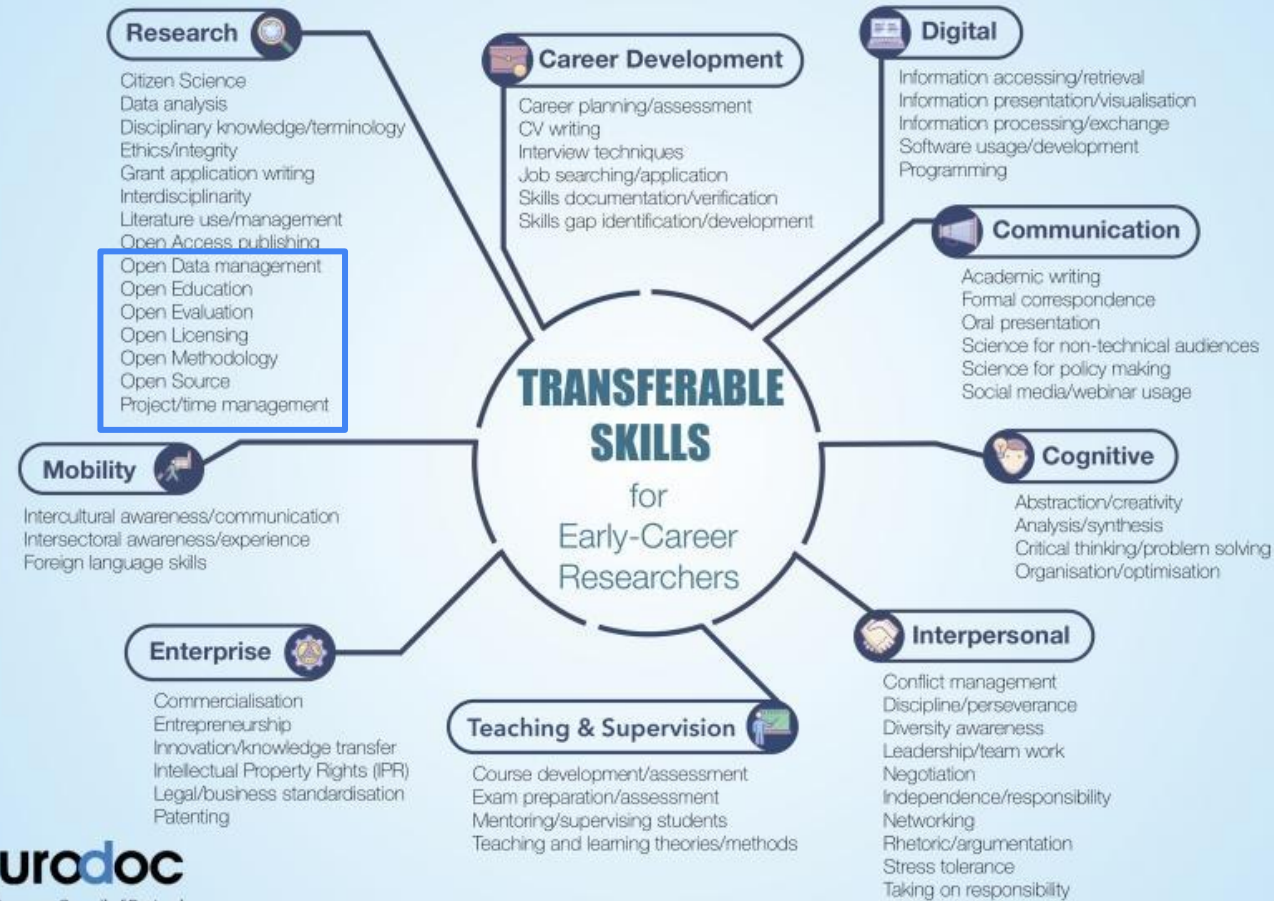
TRANSFERABLE SKILLS for Early-Career Researchers

Research

Citizen Science
Data analysis
Disciplinary knowledge/terminology
Ethics/integrity
Grant application writing
Interdisciplinarity
Literature use/management
Open Access publishing
Open Data management
Open Education
Open Evaluation
Open Licensing
Open Methodology
Open Source
Project/time management

Career Development

Career planning/assessment
CV writing
Interview techniques
Job searching/application
Skills documentation/verification
Skills gap identification/development

Digital

Information accessing/retrieval
Information presentation/visualisation
Information processing/exchange
Software usage/development
Programming

Communication

Academic writing
Formal correspondence
Oral presentation
Science for non-technical audiences
Science for policy making
Social media/webinar usage

Cognitive

Abstraction/creativity
Analysis/synthesis
Critical thinking/problem solving
Organisation/optimisation

Interpersonal

Conflict management
Discipline/perseverance
Diversity awareness
Leadership/team work
Negotiation
Independence/responsibility
Networking
Rhetoric/argumentation
Stress tolerance
Taking on responsibility

Teaching & Supervision

Course development/assessment
Exam preparation/assessment
Mentoring/supervising students
Teaching and learning theories/methods

Enterprise

Commercialisation
Entrepreneurship
Innovation/knowledge transfer
Intellectual Property Rights (IPR)
Legal/business standardisation
Patenting

Mobility

Intercultural awareness/communication
Intersectoral awareness/experience
Foreign language skills

urodoc